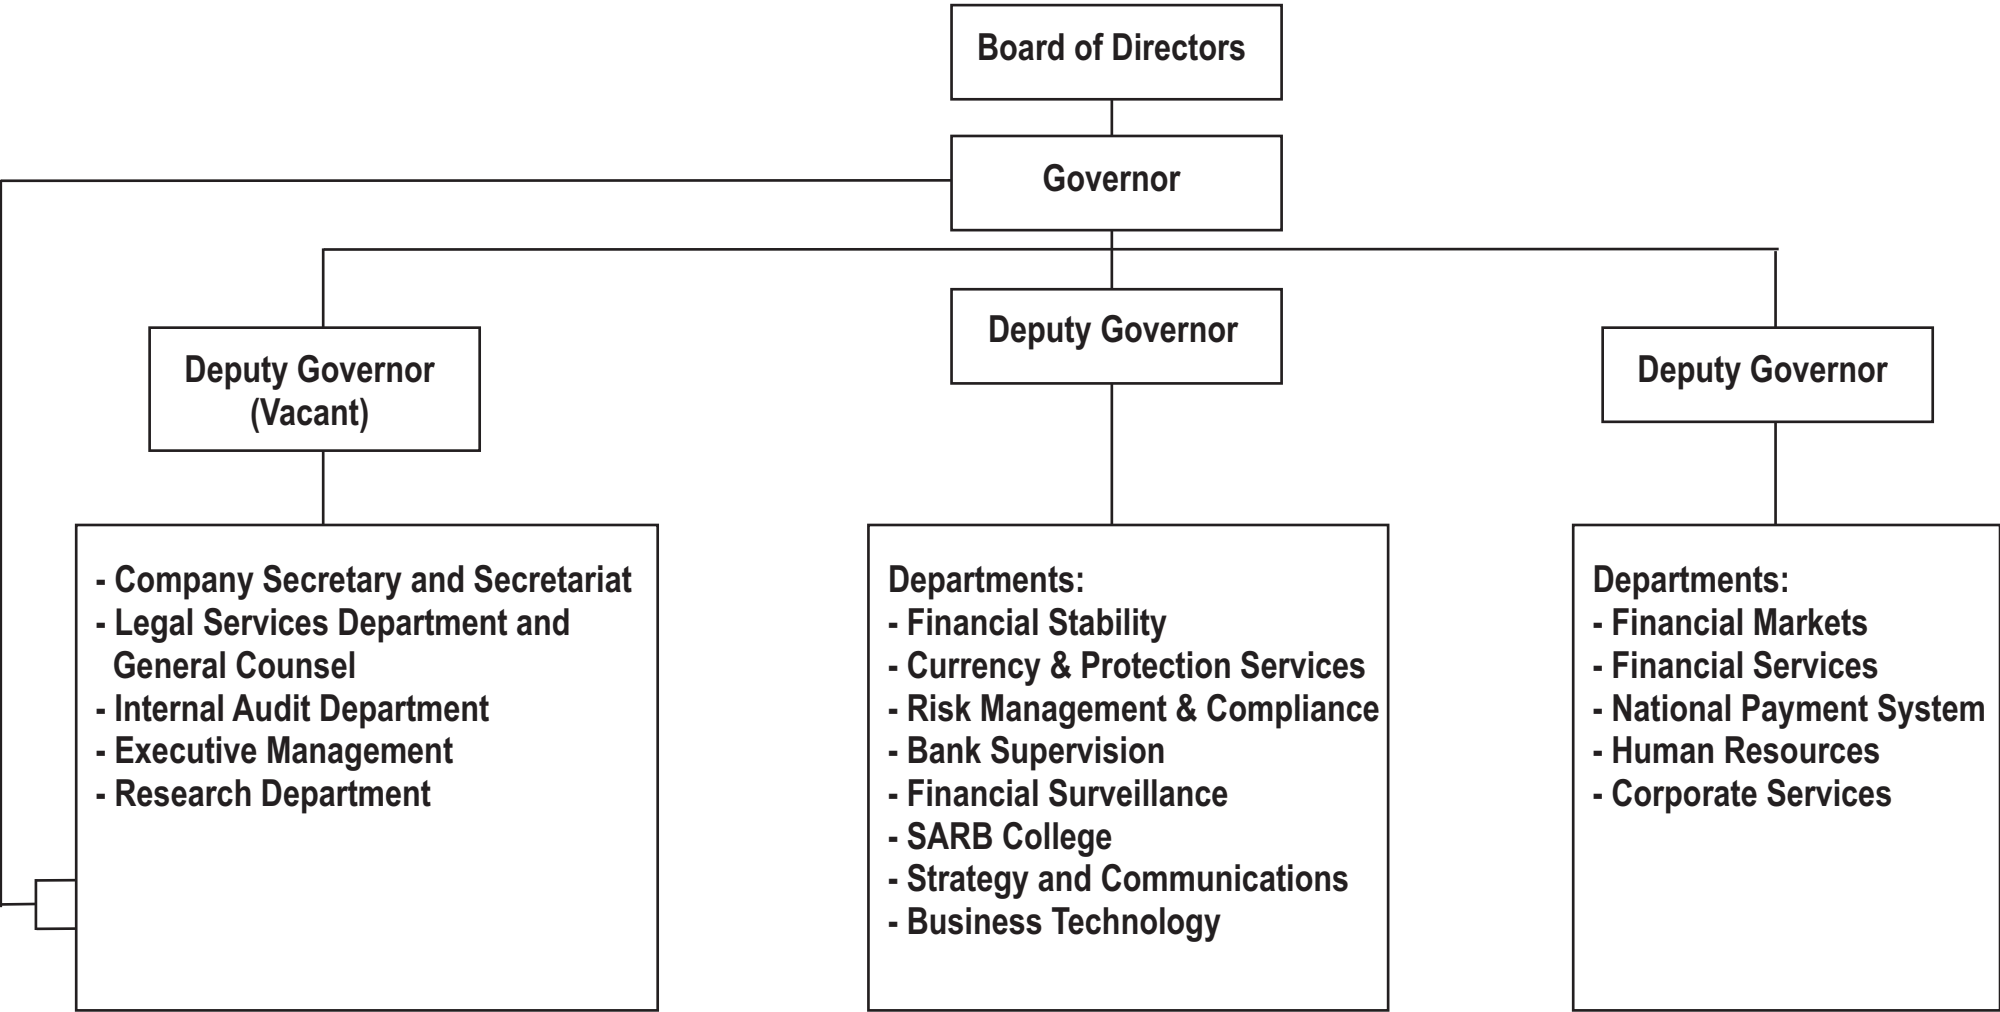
Board of Directors

Governor

Deputy Governor (Vacant)

Deputy Governor

Deputy Governor

- Company Secretary and Secretariat
- Legal Services Department and General Counsel
- Internal Audit Department
- Executive Management
- Research Department

Departments:
- Financial Stability
- Currency & Protection Services
- Risk Management & Compliance
- Bank Supervision
- Financial Surveillance
- SARB College
- Strategy and Communications
- Business Technology

Departments:
- Financial Markets
- Financial Services
- National Payment System
- Human Resources
- Corporate Services